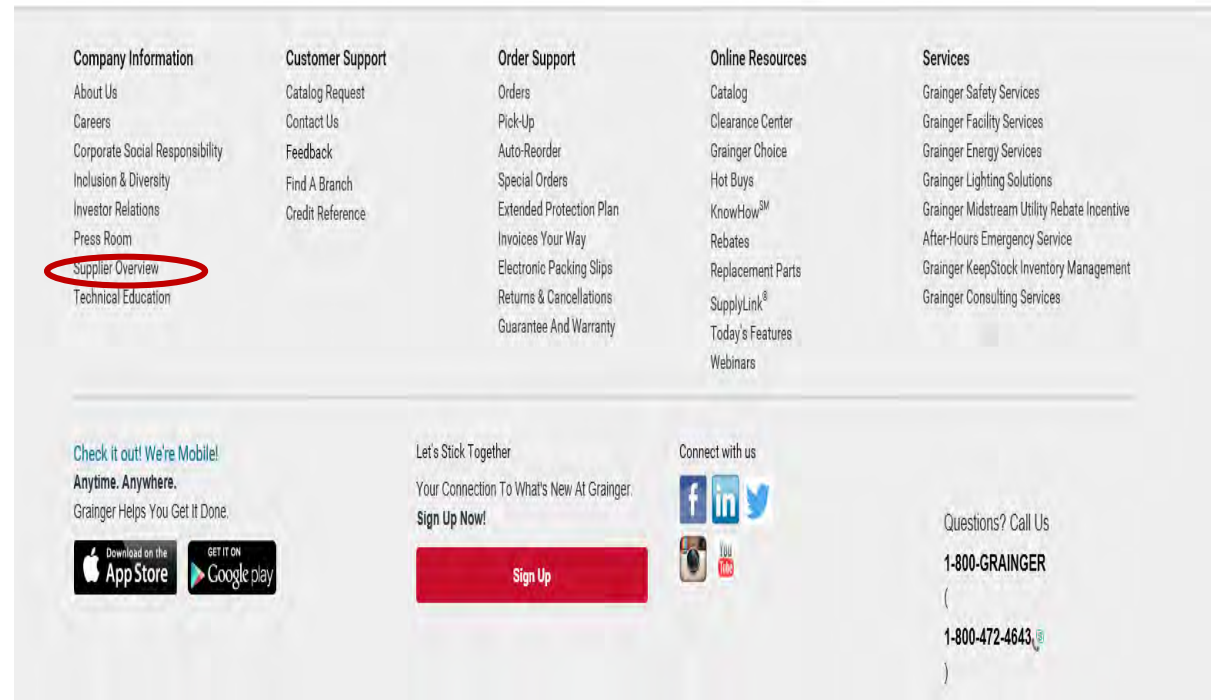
Company Information
About Us
Careers
Corporate Social Responsibility
Inclusion & Diversity
Investor Relations
Press Room
Supplier Overview
Technical Education

Customer Support
Catalog Request
Contact Us
Feedback
Find A Branch
Credit Reference

Order Support
Orders
Pick-Up
Auto-Reorder
Special Orders
Extended Protection Plan
Invoices Your Way
Electronic Packing Slips
Returns & Cancellations
Guarantee And Warranty

Online Resources
Catalog
Clearance Center
Grainger Choice
Hot Buys
KnowHow$^{SM}$
Rebates
Replacement Parts
SupplyLink$^{®}$
Today's Features
Webinars

Services
Grainger Safety Services
Grainger Facility Services
Grainger Energy Services
Grainger Lighting Solutions
Grainger Midstream Utility Rebate Incentive
After-Hours Emergency Service
Grainger KeepStock Inventory Management
Grainger Consulting Services

Check it out! We're Mobile!
Anytime. Anywhere.
Grainger Helps You Get It Done.
Download on the App Store
GET IT ON Google play

Let's Stick Together
Your Connection To What's New At Grainger.
Sign Up Now!
Sign Up

Connect with us
f in
You Tube

Questions? Call Us
1-800-GRAINGER
(
1-800-472-4643
)